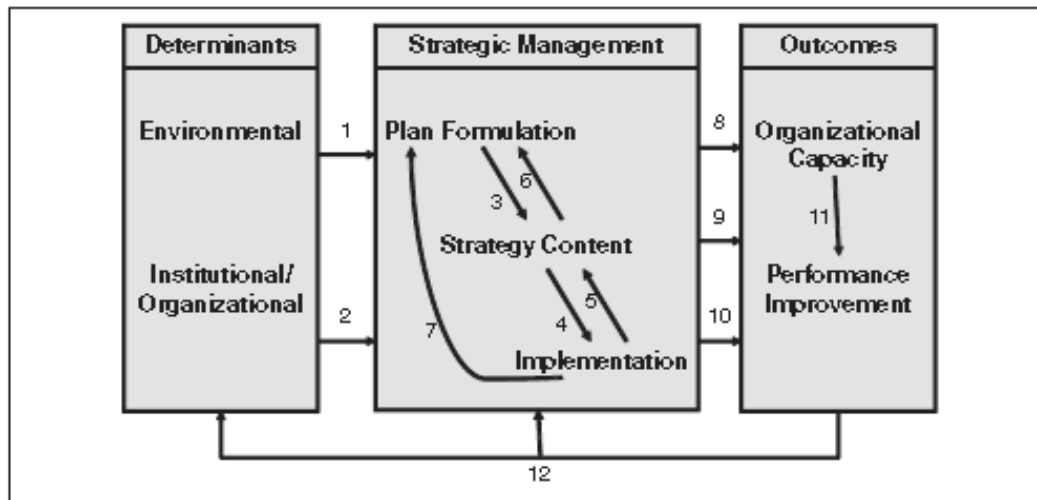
Determinants

Environmental

Institutional/ Organizational

Strategic Management

Plan Formulation

Strategy Content

Implementation

Outcomes

Organizational Capacity

Performance Improvement

1

2

3

4

5

6

7

8

9

10

11

12